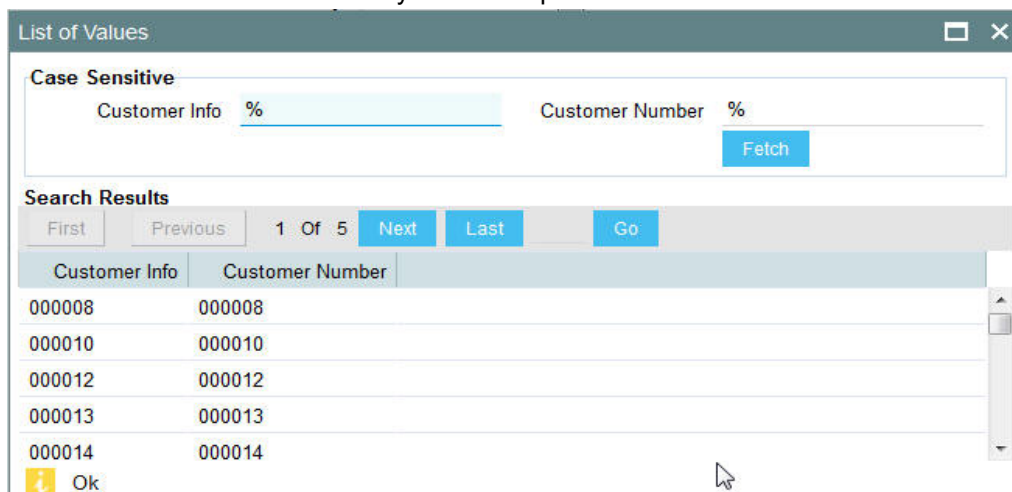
List of Values

Case Sensitive

Customer Info %

Customer Number %

Fetch

Search Results

First Previous 1 Of 5 Next Last Go

| Customer Info | Customer Number |
|---|---|
| 000008 | 000008 |
| 000010 | 000010 |
| 000012 | 000012 |
| 000013 | 000013 |
| 000014 | 000014 |

Ok